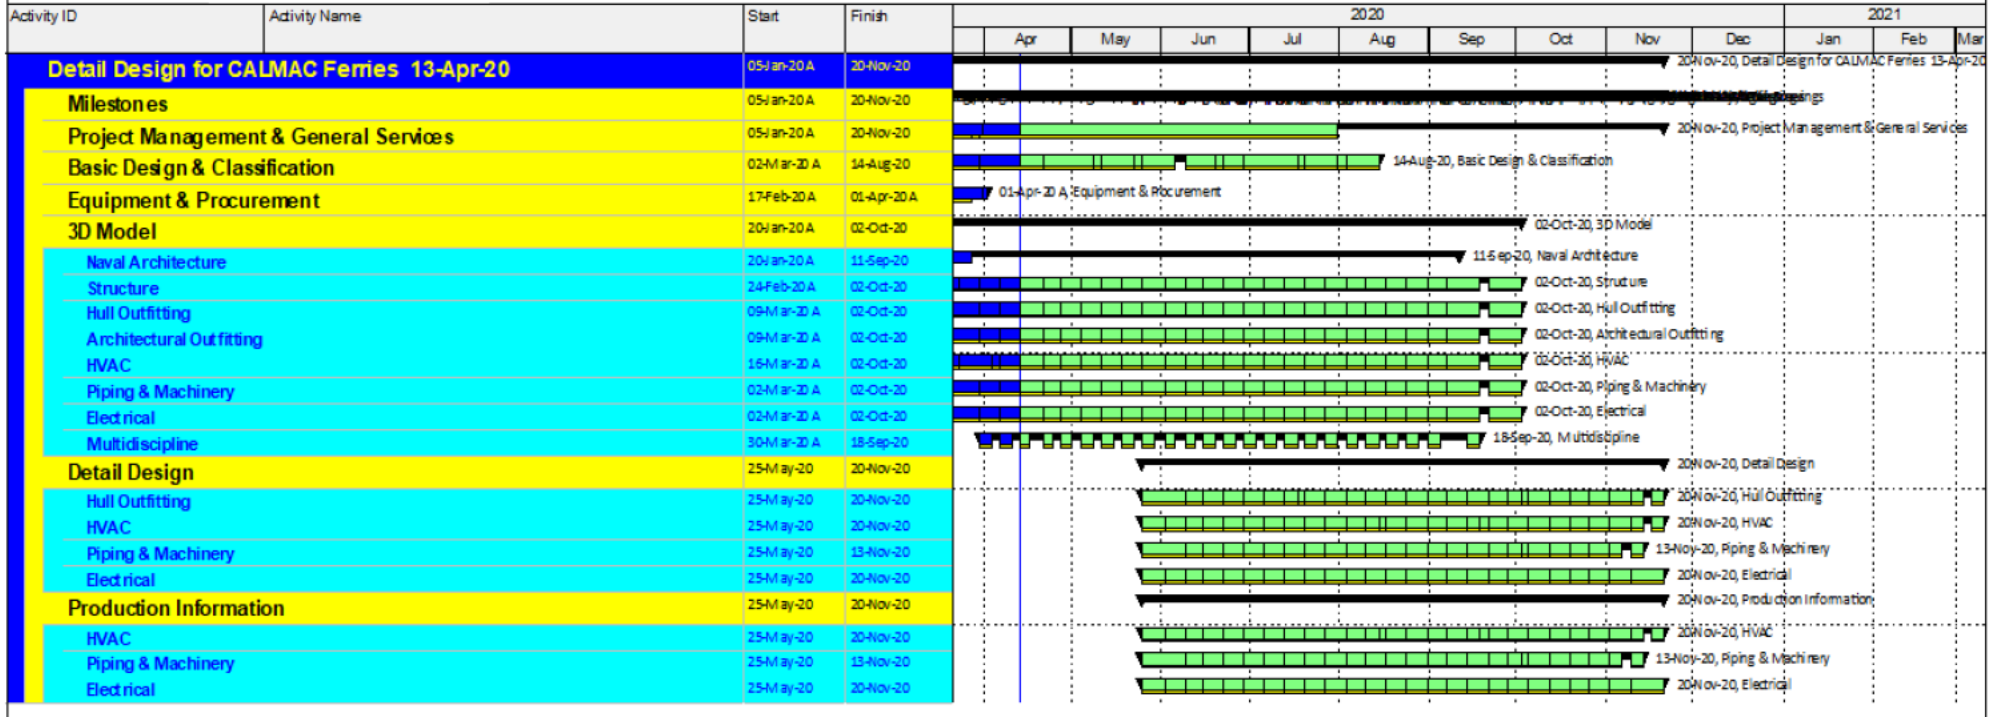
| Activity ID | Activity Name | Start | Finish |
|---|---|---|---|
| Detail Design for CALMAC Ferries 13-Apr-20 | | 05-Jan-20 A | 20-Nov-20 |
| Milestones | | 05-Jan-20 A | 20-Nov-20 |
| Project Management & General Services | | 05-Jan-20 A | 20-Nov-20 |
| Basic Design & Classification | | 02-Mar-20 A | 14-Aug-20 |
| Equipment & Procurement | | 17-Feb-20 A | 01-Apr-20 A |
| 3D Model | | 20-Jan-20 A | 02-Oct-20 |
| Naval Architecture | | 20-Jan-20 A | 11-Sep-20 |
| Structure | | 24-Feb-20 A | 02-Oct-20 |
| Hull Outfitting | | 09-Mar-20 A | 02-Oct-20 |
| Architectural Outfitting | | 09-Mar-20 A | 02-Oct-20 |
| HVAC | | 16-Mar-20 A | 02-Oct-20 |
| Piping & Machinery | | 02-Mar-20 A | 02-Oct-20 |
| Electrical | | 02-Mar-20 A | 02-Oct-20 |
| Multidiscipline | | 30-Mar-20 A | 18-Sep-20 |
| Detail Design | | 25-May-20 | 20-Nov-20 |
| Hull Outfitting | | 25-May-20 | 20-Nov-20 |
| HVAC | | 25-May-20 | 20-Nov-20 |
| Piping & Machinery | | 25-May-20 | 13-Nov-20 |
| Electrical | | 25-May-20 | 20-Nov-20 |
| Production Information | | 25-May-20 | 20-Nov-20 |
| HVAC | | 25-May-20 | 20-Nov-20 |
| Piping & Machinery | | 25-May-20 | 13-Nov-20 |
| Electrical | | 25-May-20 | 20-Nov-20 |

2020 2021
Apr May Jun Jul Aug Sep Oct Nov Dec Jan Feb Mar

20-Nov-20, Detail Design for CALMAC Ferries 13-Apr-20
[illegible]
20-Nov-20, Project Management & General Services
14-Aug-20, Basic Design & Classification
01-Apr-20 A, Equipment & Procurement
02-Oct-20, 3D Model
11-Sep-20, Naval Architecture
02-Oct-20, Structure
02-Oct-20, Hull Outfitting
02-Oct-20, Architectural Outfitting
02-Oct-20, HVAC
02-Oct-20, Piping & Machinery
02-Oct-20, Electrical
18-Sep-20, Multidiscipline
20-Nov-20, Detail Design
20-Nov-20, Hull Outfitting
20-Nov-20, HVAC
13-Nov-20, Piping & Machinery
20-Nov-20, Electrical
20-Nov-20, Production Information
20-Nov-20, HVAC
13-Nov-20, Piping & Machinery
20-Nov-20, Electrical